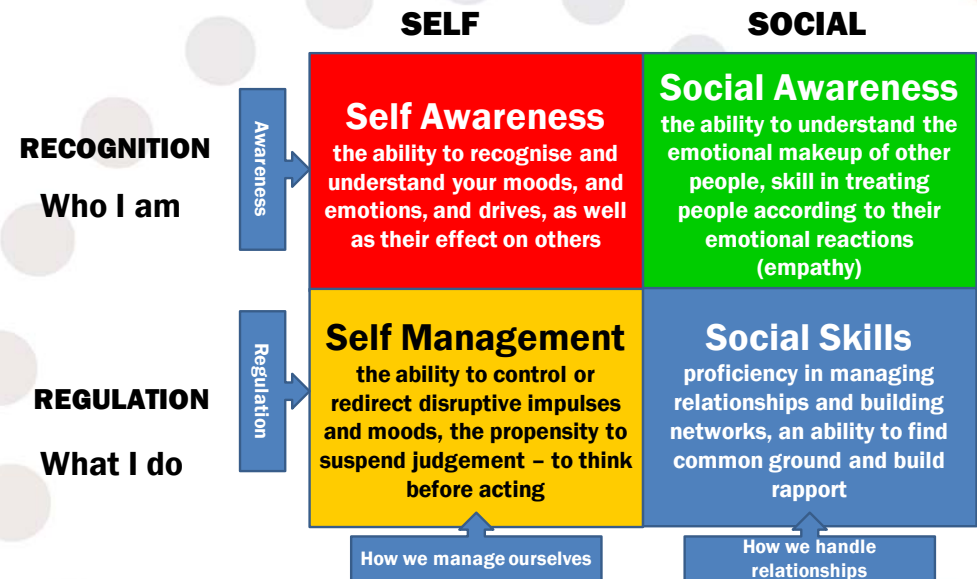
SELF

SOCIAL

RECOGNITION

Who I am

Awareness

Self Awareness
the ability to recognise and understand your moods, and emotions, and drives, as well as their effect on others

Social Awareness
the ability to understand the emotional makeup of other people, skill in treating people according to their emotional reactions (empathy)

REGULATION

What I do

Regulation

Self Management
the ability to control or redirect disruptive impulses and moods, the propensity to suspend judgement – to think before acting

Social Skills
proficiency in managing relationships and building networks, an ability to find common ground and build rapport

How we manage ourselves

How we handle relationships